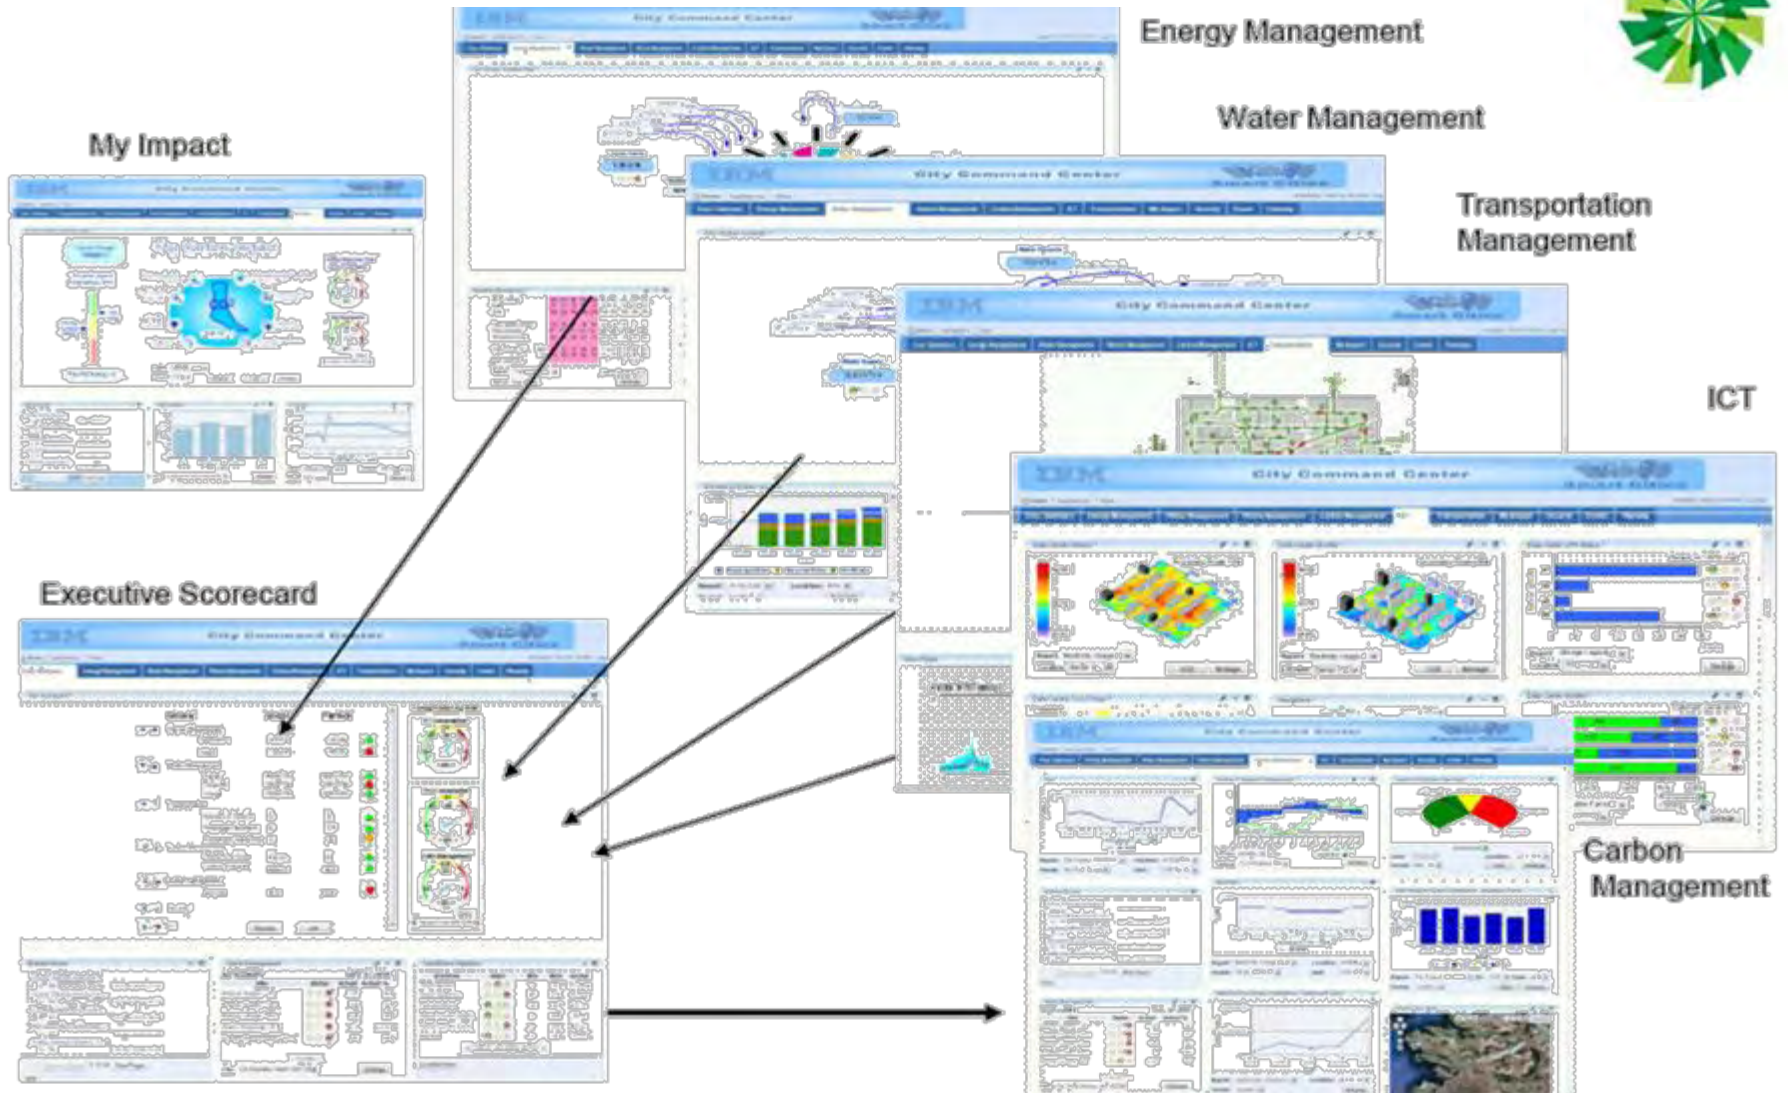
Energy Management

Water Management

My Impact

Transportation Management

ICT

Executive Scorecard

Carbon Management

IBM City Command Center

IBM City Command Center

IBM City Command Center

IBM City Command Center

IBM City Command Center